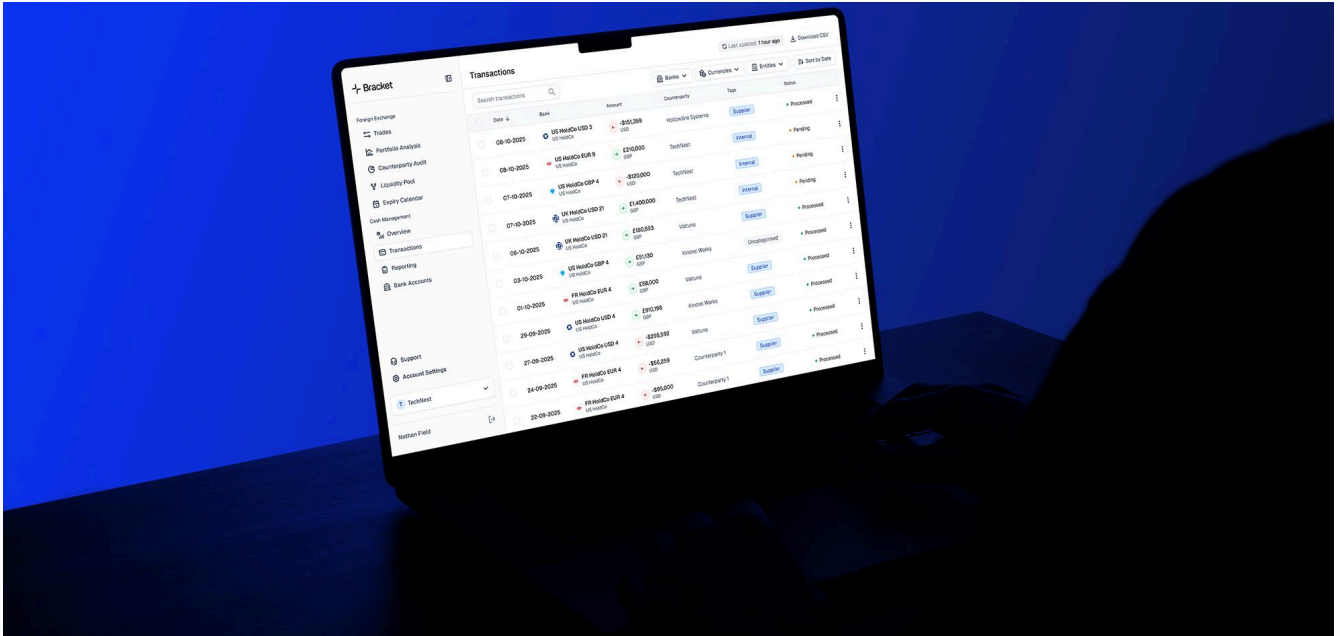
Bracket

Foreign Exchange
Trades
Portfolio Analysis
Counterparty Audit
Liquidity Pool
Expiry Calendar
Cash Management
Overview
Transactions
Reporting
Bank Accounts

Support
Account Settings
TechNest
Nathan Field

Transactions

Last updated 1 hour ago
Download CSV
Banks
Currencies
Entities
Sort by Date

Search transactions

| Date | Bank | Amount | Counterparty | Tags | Status |
|---|---|---|---|---|---|
| 08-10-2025 | US HoldCo USD 3 US HoldCo | -$151,359 USD | Hollowline Systems | Supplier | Processed |
| 08-10-2025 | US HoldCo EUR 9 US HoldCo | £210,000 GBP | TechNest | Internal | Pending |
| 07-10-2025 | US HoldCo GBP 4 US HoldCo | -$120,000 USD | TechNest | Internal | Pending |
| 07-10-2025 | UK HoldCo USD 21 US HoldCo | £1,400,000 GBP | TechNest | Internal | Pending |
| 06-10-2025 | UK HoldCo USD 21 US HoldCo | £180,553 GBP | Valtuna | Supplier | Processed |
| 03-10-2025 | US HoldCo GBP 4 US HoldCo | £51,130 GBP | Kindrel Works | Uncategorised | Processed |
| 01-10-2025 | FR HoldCo EUR 4 US HoldCo | £58,000 GBP | Valtuna | Supplier | Processed |
| 29-09-2025 | US HoldCo USD 4 US HoldCo | £910,198 GBP | Kindrel Works | Supplier | Processed |
| 27-09-2025 | US HoldCo USD 4 US HoldCo | -$235,592 USD | Valtuna | Supplier | Processed |
| 24-09-2025 | FR HoldCo EUR 4 US HoldCo | -$56,259 USD | Counterparty 1 | Supplier | Processed |
| 22-09-2025 | FR HoldCo EUR 4 US HoldCo | -$95,000 USD | Counterparty 1 | Supplier | Processed |